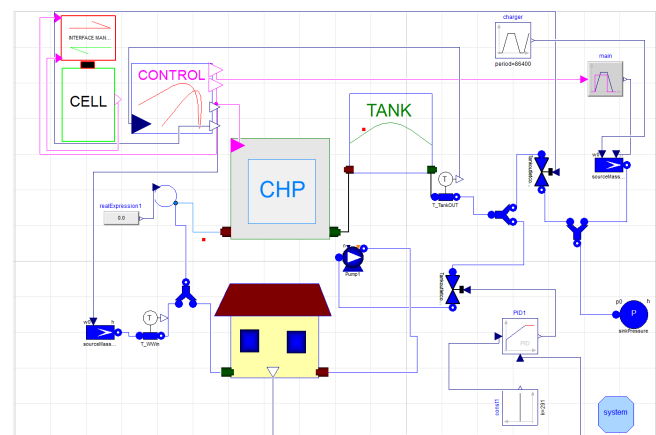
INTERFACE MAN...

CELL

CONTROL

TANK

CHP

charger

period=86400

main

realExpression1

0.0

T

T_TankOUT

sourceMass...

T

T_WIn

Pump1

PID1

PID

const1

k=291

p0

h

P

sinkPressure

system

sourceMass...